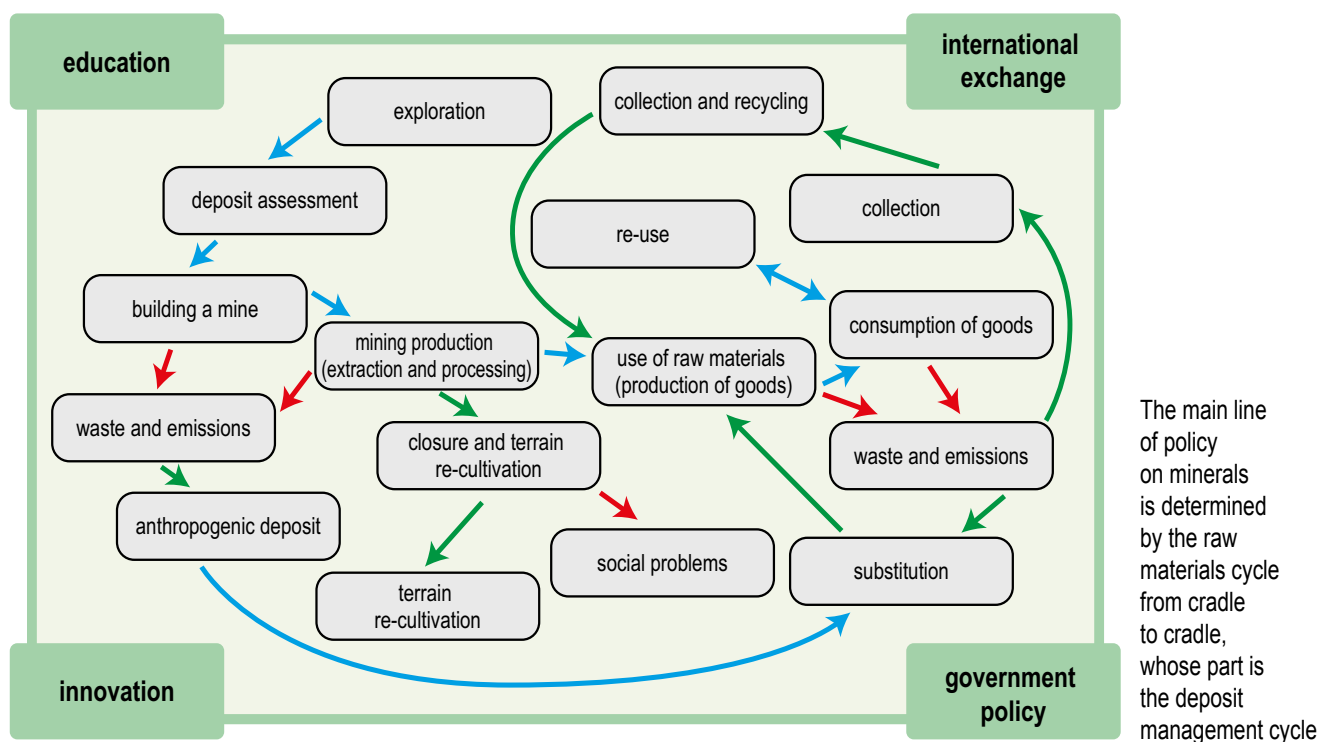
education

international exchange

exploration

collection and recycling

deposit assessment

collection

re-use

building a mine

consumption of goods

mining production (extraction and processing)

use of raw materials (production of goods)

waste and emissions

waste and emissions

closure and terrain re-cultivation

anthropogenic deposit

social problems

substitution

terrain re-cultivation

innovation

government policy

The main line of policy on minerals is determined by the raw materials cycle from cradle to cradle, whose part is the deposit management cycle